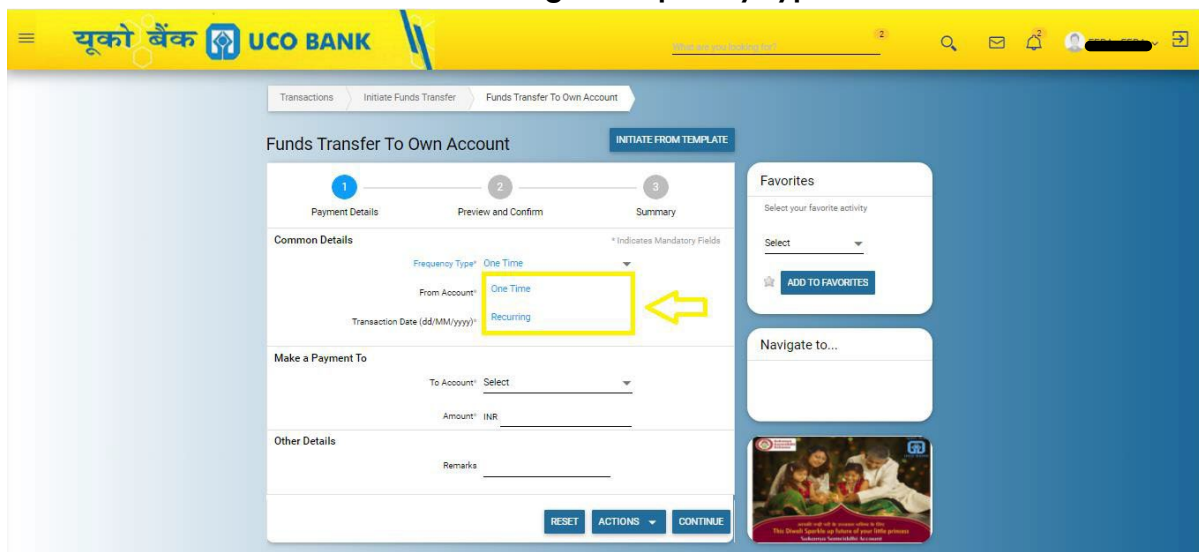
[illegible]

यूको बैंक UCO BANK

What are you looking for?

2

2

Transactions
Initiate Funds Transfer
Funds Transfer To Own Account

Funds Transfer To Own Account

INITIATE FROM TEMPLATE

1
Payment Details
2
Preview and Confirm
3
Summary

Common Details
* Indicates Mandatory Fields

Frequency Type* One Time

From Account*
One Time
Recurring

Transaction Date (dd/MM/yyyy)*

Make a Payment To

To Account* Select

Amount* INR

Other Details

Remarks

RESET
ACTIONS
CONTINUE

Favorites
Select your favorite activity
Select
ADD TO FAVORITES

Navigate to...

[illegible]
This Diwali Sparkle up future of your little princess
Sukanya Samriddhi Account